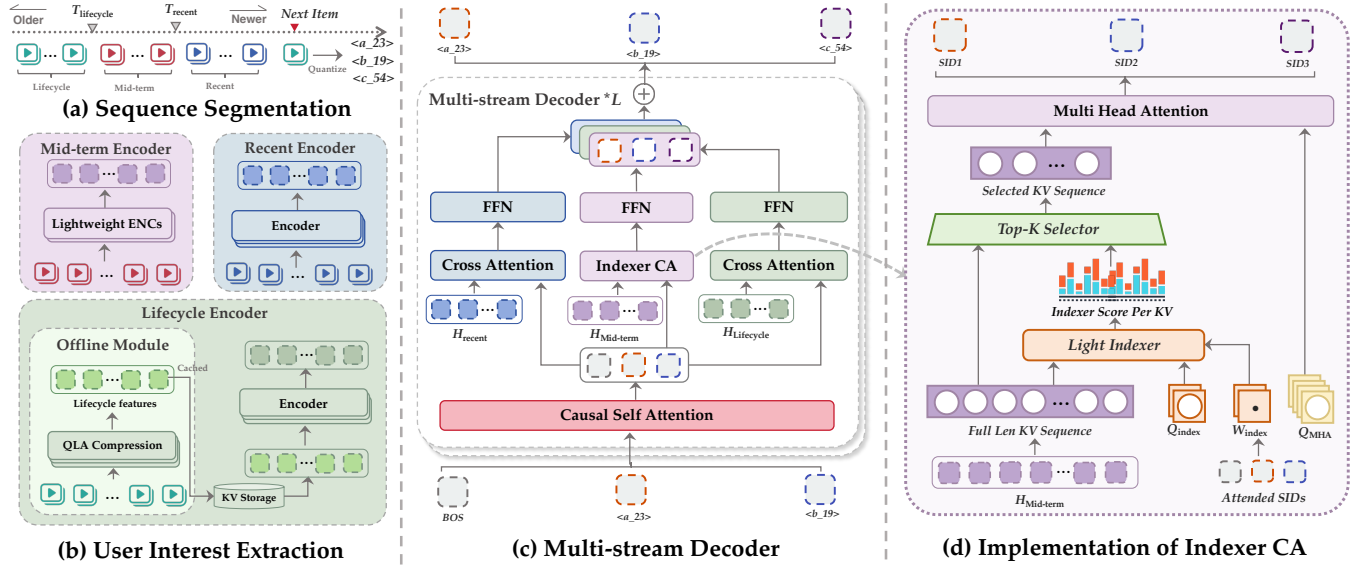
Older $T_{lifecycle}$ $T_{recent}$ Newer Next Item

<a_23>
<b_19>
<c_54>

Quantize

Lifecycle Mid-term Recent

(a) Sequence Segmentation

Mid-term Encoder

Lightweight ENCs

Recent Encoder

Encoder

Lifecycle Encoder

Offline Module

Cached

Lifecycle features

QLA Compression

Encoder

KV Storage

(b) User Interest Extraction

<a_23> <b_19> <c_54>

Multi-stream Decoder *L

FFN FFN FFN

Cross Attention Indexer CA Cross Attention

$H_{recent}$ $H_{Mid-term}$ $H_{Lifecycle}$

Causal Self Attention

BOS <a_23> <b_19>

(c) Multi-stream Decoder

SID1 SID2 SID3

Multi Head Attention

Selected KV Sequence

Top-K Selector

Indexer Score Per KV

Light Indexer

Full Len KV Sequence

$Q_{index}$ $W_{index}$ $Q_{MHA}$

$H_{Mid-term}$

Attended SIDs

(d) Implementation of Indexer CA